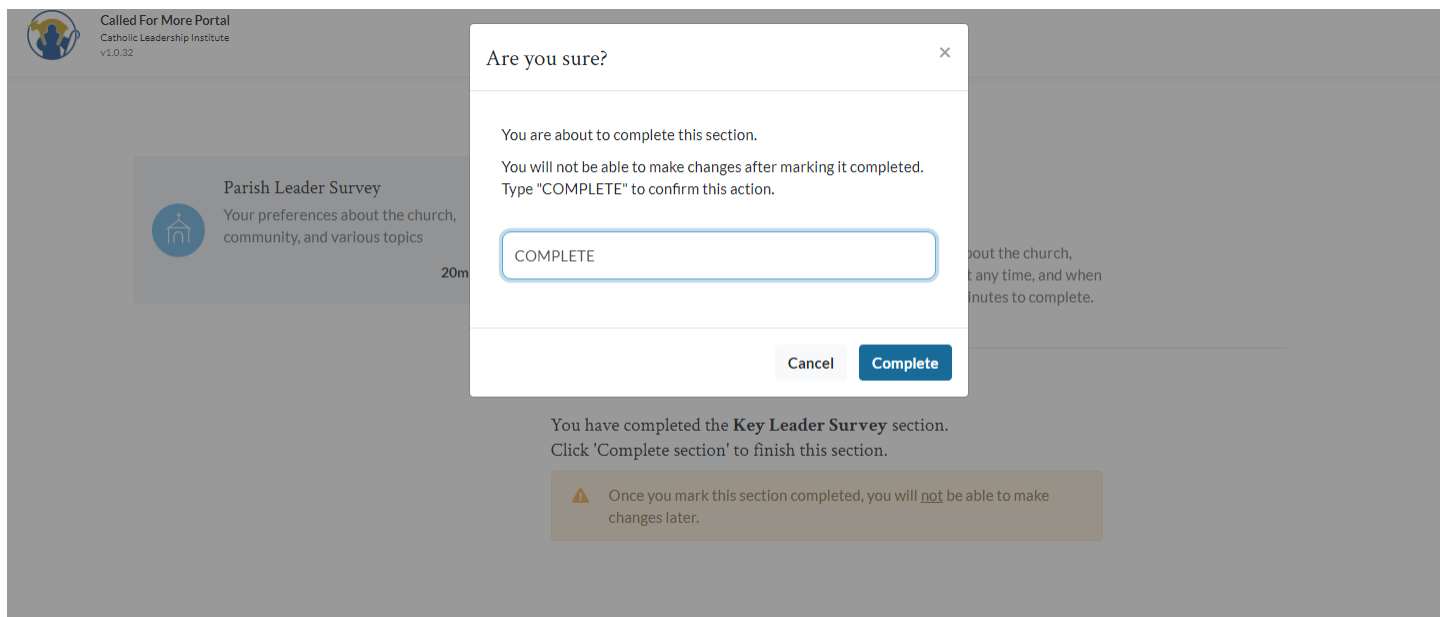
Called For More Portal
Catholic Leadership Institute
v1.0.32

Parish Leader Survey
Your preferences about the church, community, and various topics
20m

out the church,
t any time, and when
inutes to complete.

Are you sure?
×

You are about to complete this section.

You will not be able to make changes after marking it completed. Type "COMPLETE" to confirm this action.

COMPLETE

Cancel
Complete

You have completed the **Key Leader Survey** section.
Click 'Complete section' to finish this section.

Once you mark this section completed, you will not be able to make changes later.